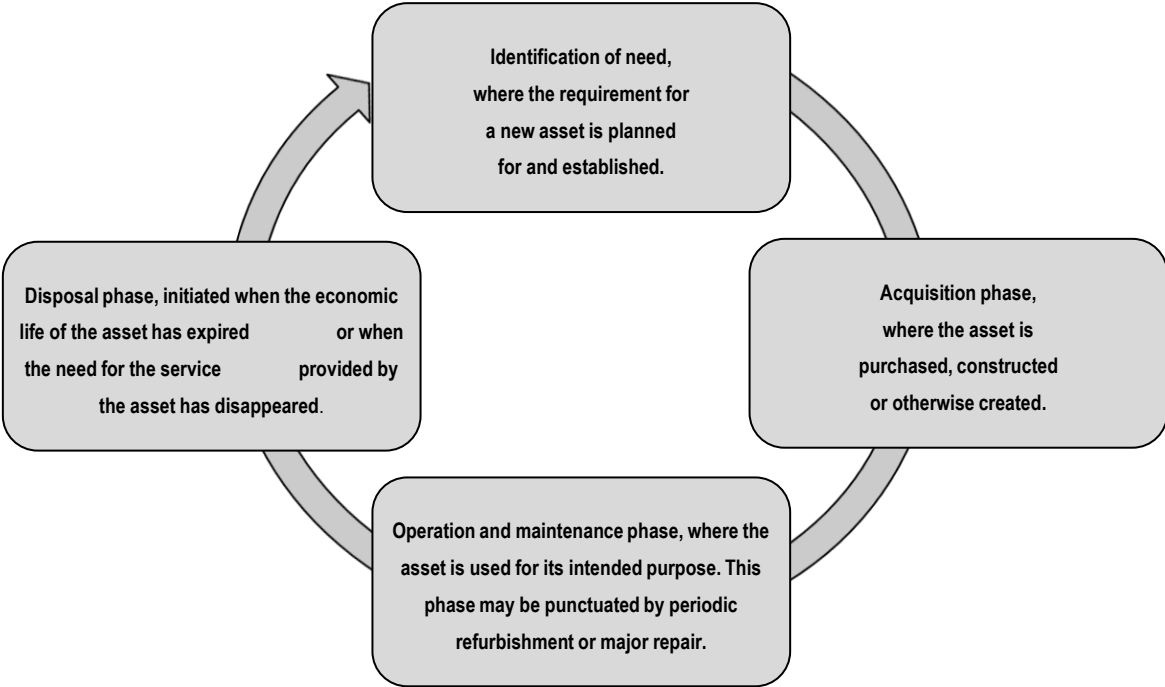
Identification of need, where the requirement for a new asset is planned for and established.

Acquisition phase, where the asset is purchased, constructed or otherwise created.

Operation and maintenance phase, where the asset is used for its intended purpose. This phase may be punctuated by periodic refurbishment or major repair.

Disposal phase, initiated when the economic life of the asset has expired or when the need for the service provided by the asset has disappeared.